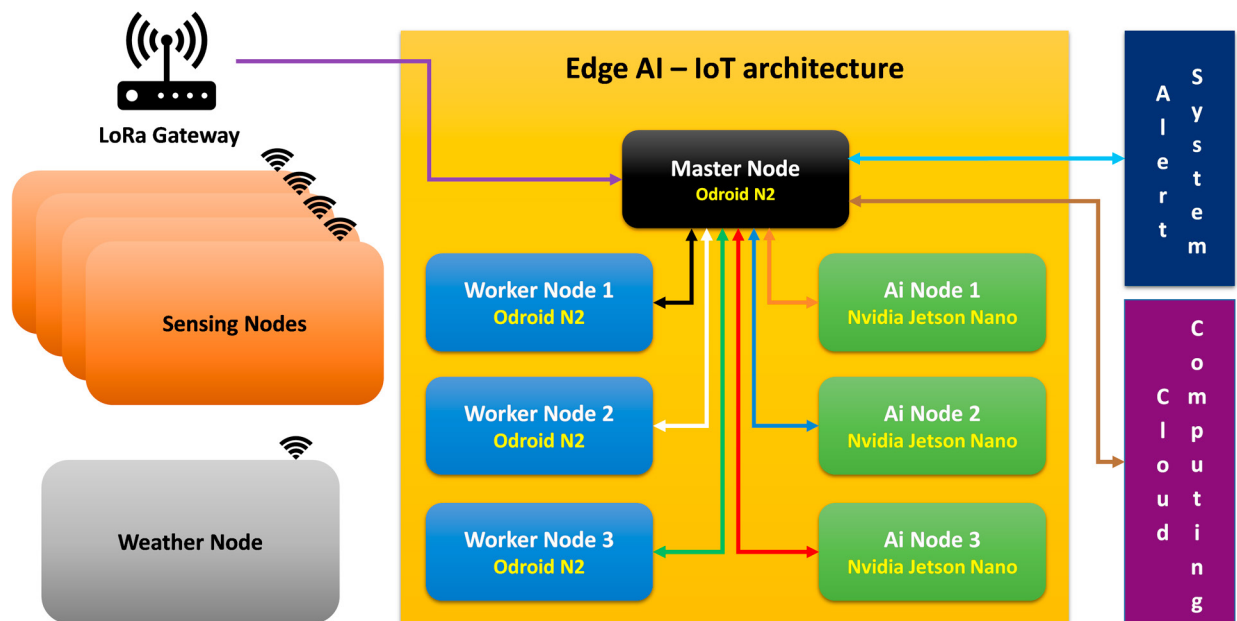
LoRa Gateway

Sensing Nodes

Weather Node

Edge AI – IoT architecture

Master Node
Odroid N2

Worker Node 1
Odroid N2

Worker Node 2
Odroid N2

Worker Node 3
Odroid N2

Ai Node 1
Nvidia Jetson Nano

Ai Node 2
Nvidia Jetson Nano

Ai Node 3
Nvidia Jetson Nano

Alert System

Cloud Computing